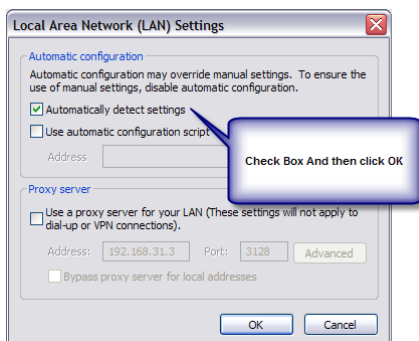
Local Area Network (LAN) Settings

Automatic configuration

Automatic configuration may override manual settings. To ensure the use of manual settings, disable automatic configuration.

Automatically detect settings

Use automatic configuration script

Address

Check Box And then click OK

Proxy server

Use a proxy server for your LAN (These settings will not apply to dial-up or VPN connections).

Address: 192.168.31.3 Port: 3128 Advanced

Bypass proxy server for local addresses

OK Cancel